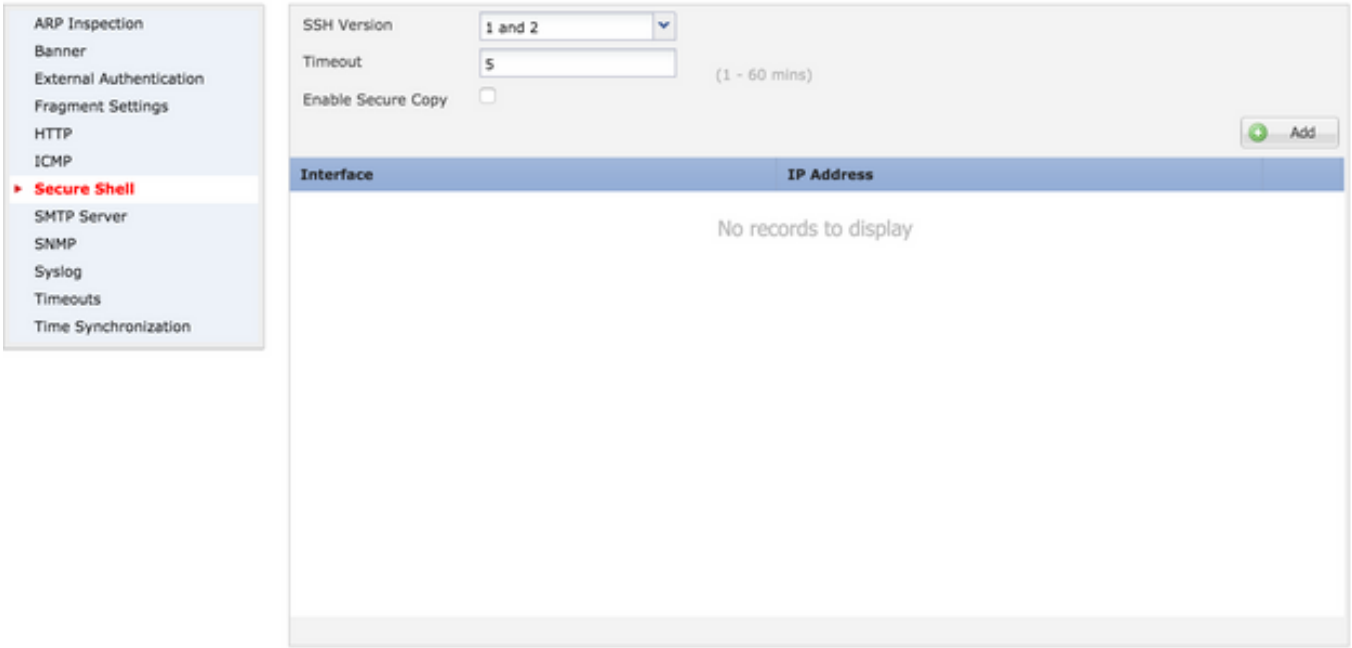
ARP Inspection
Banner
External Authentication
Fragment Settings
HTTP
ICMP
Secure Shell
SMTP Server
SNMP
Syslog
Timeouts
Time Synchronization

SSH Version 1 and 2
Timeout 5 (1 - 60 mins)
Enable Secure Copy

Add

| Interface | IP Address |
|---|---|

No records to display